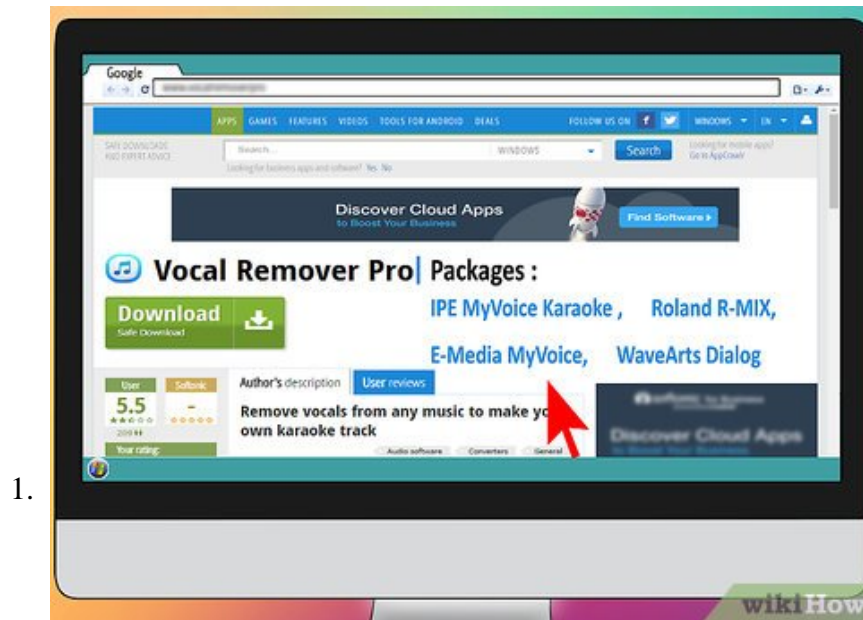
1.

Google

APPS GAMES FEATURES VIDEOS TOOLS FOR ANDROID DEALS FOLLOW US ON WINDOWS EN

SAFE DOWNLOADS AND EXPERT ADVICE

Search... WINDOWS Search

Looking for business apps and software? Yes No

Looking for mobile apps? Go to AppCrawlr

Discover Cloud Apps to Boost Your Business Find Software

Vocal Remover Pro Packages :

Download Safe Download

IPE MyVoice Karaoke , Roland R-MIX,

E-Media MyVoice, WaveArts Dialog

User Softonic

5.5 -

Your rating:

Author's description User reviews

Remove vocals from any music to make yo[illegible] own karaoke track

Audio software Converters General

Discover Cloud Apps

wikiHow